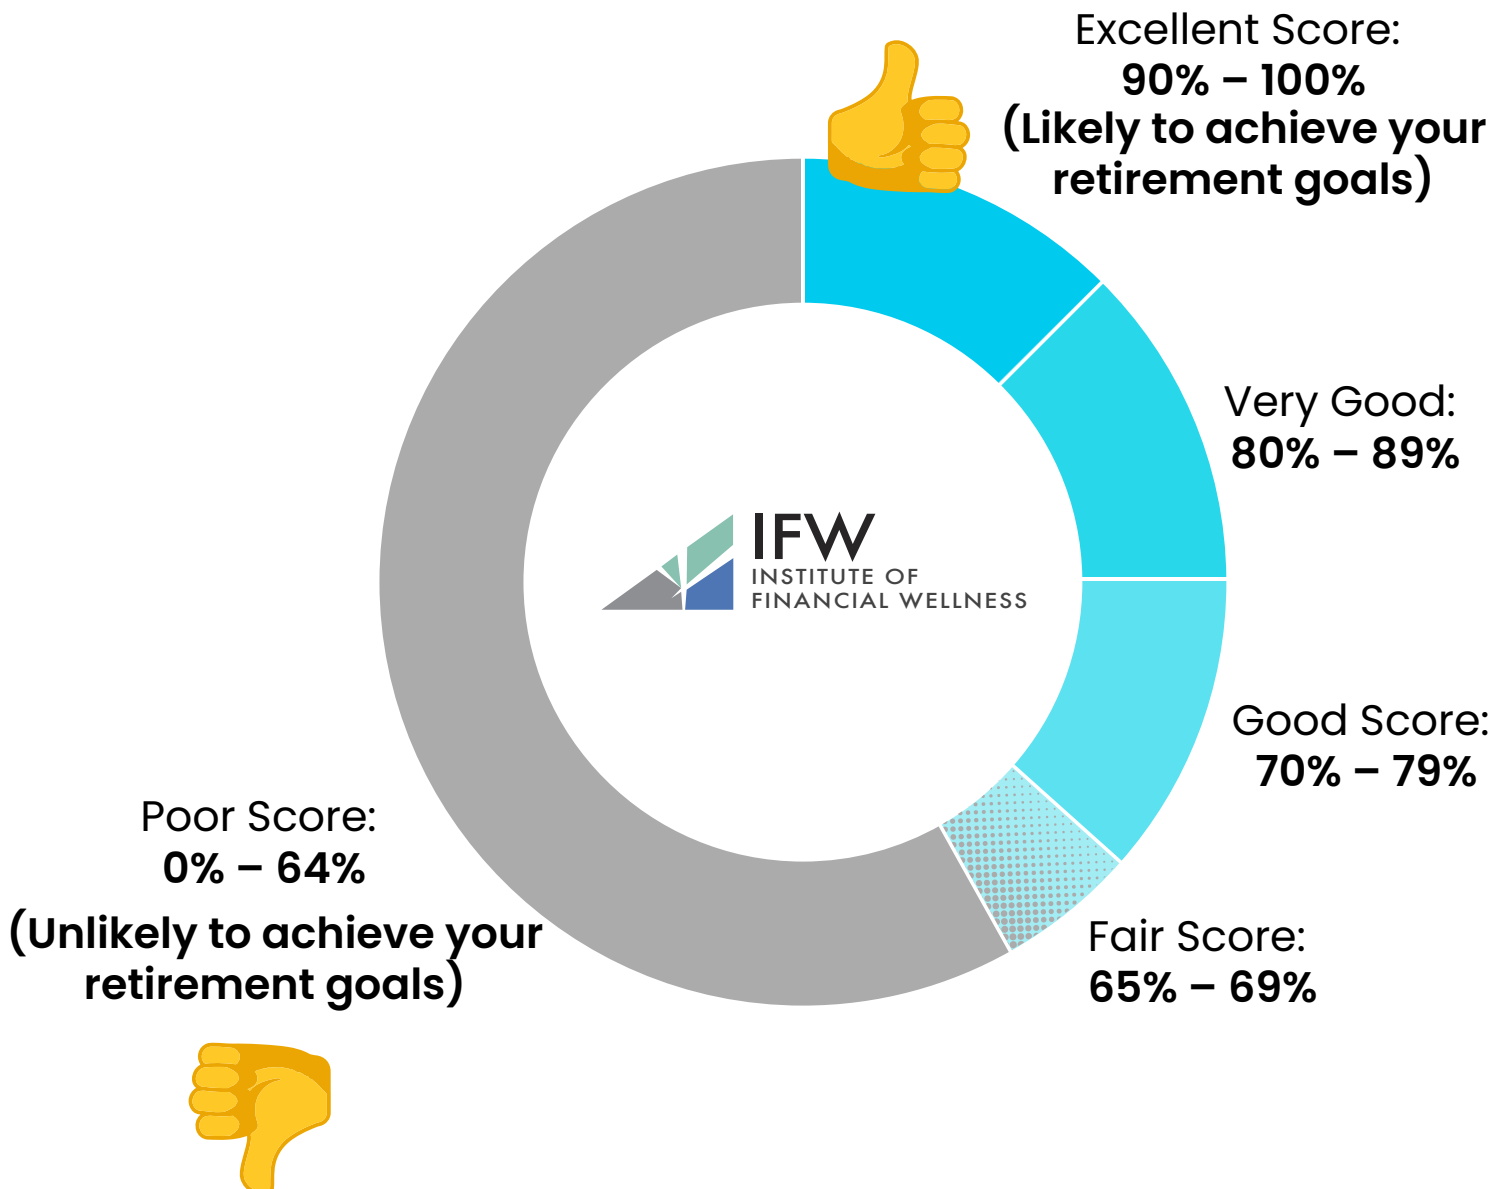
Excellent Score:
90% – 100%
(Likely to achieve your retirement goals)

Very Good:
80% – 89%

IFW
INSTITUTE OF
FINANCIAL WELLNESS

Good Score:
70% – 79%

Poor Score:
0% – 64%
(Unlikely to achieve your retirement goals)

Fair Score:
65% – 69%